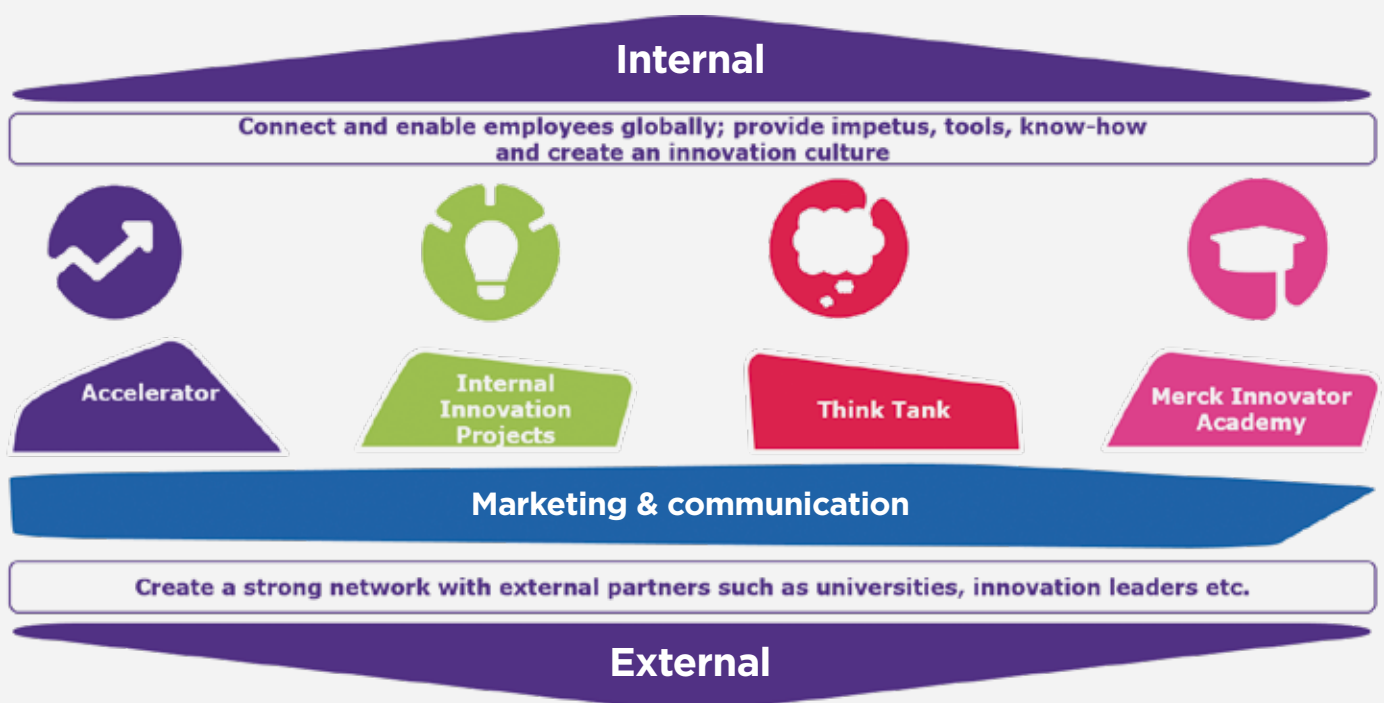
Internal

Connect and enable employees globally; provide impetus, tools, know-how and create an innovation culture

Accelerator

Internal Innovation Projects

Think Tank

Merck Innovator Academy

Marketing & communication

Create a strong network with external partners such as universities, innovation leaders etc.

External